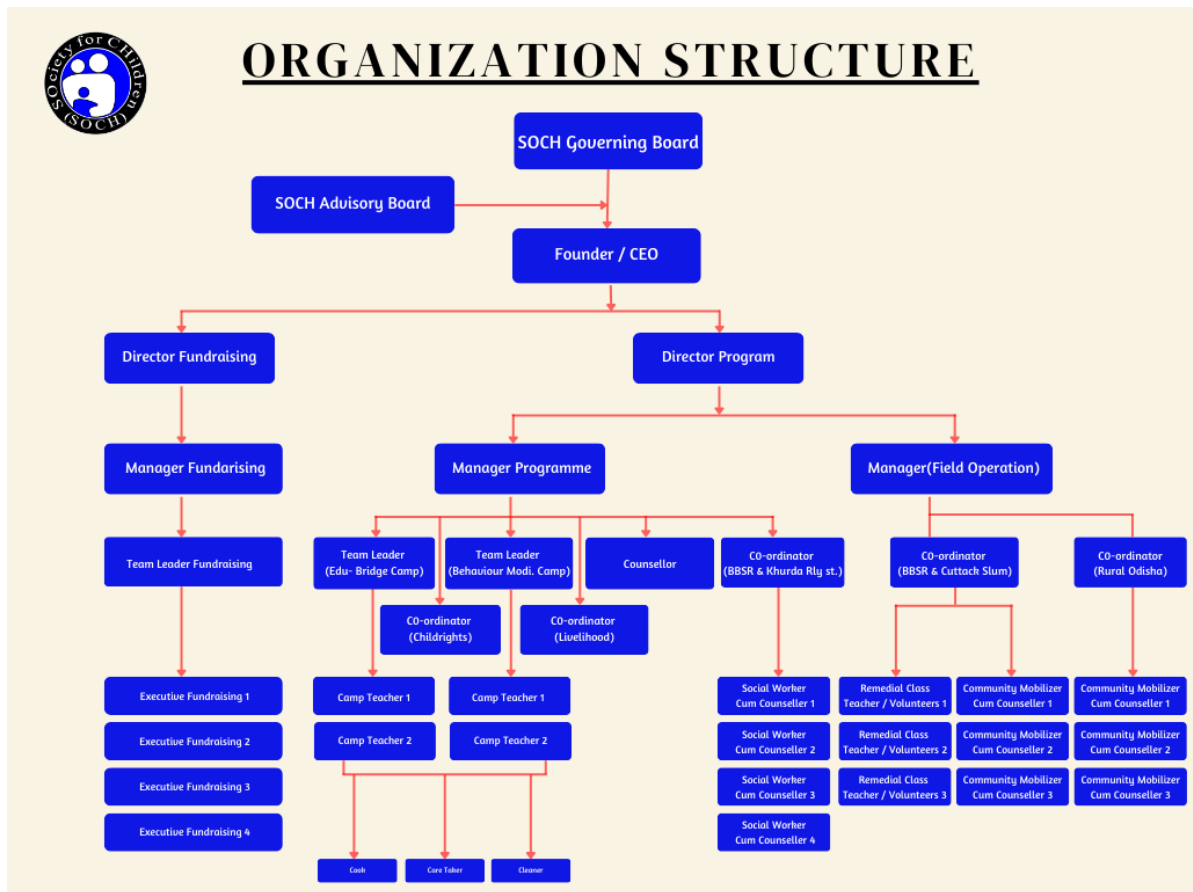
SOciety for CHildren (SOCH)

ORGANIZATION STRUCTURE

SOCH Governing Board

SOCH Advisory Board

Founder / CEO

Director Fundraising

Director Program

Manager Fundarising

Manager Programme

Manager(Field Operation)

Team Leader Fundraising

Team Leader (Edu- Bridge Camp)

Team Leader (Behaviour Modi. Camp)

Counsellor

C0-ordinator (BBSR & Khurda Rly st.)

C0-ordinator (BBSR & Cuttack Slum)

C0-ordinator (Rural Odisha)

C0-ordinator (Childrights)

C0-ordinator (Livelihood)

Executive Fundraising 1

Executive Fundraising 2

Executive Fundraising 3

Executive Fundraising 4

Camp Teacher 1

Camp Teacher 2

Camp Teacher 1

Camp Teacher 2

Social Worker Cum Counseller 1

Social Worker Cum Counseller 2

Social Worker Cum Counseller 3

Social Worker Cum Counseller 4

Remedial Class Teacher / Volunteers 1

Remedial Class Teacher / Volunteers 2

Remedial Class Teacher / Volunteers 3

Community Mobilizer Cum Counseller 1

Community Mobilizer Cum Counseller 2

Community Mobilizer Cum Counseller 3

Community Mobilizer Cum Counseller 1

Community Mobilizer Cum Counseller 2

Community Mobilizer Cum Counseller 3

Cook

Care Taker

Cleaner